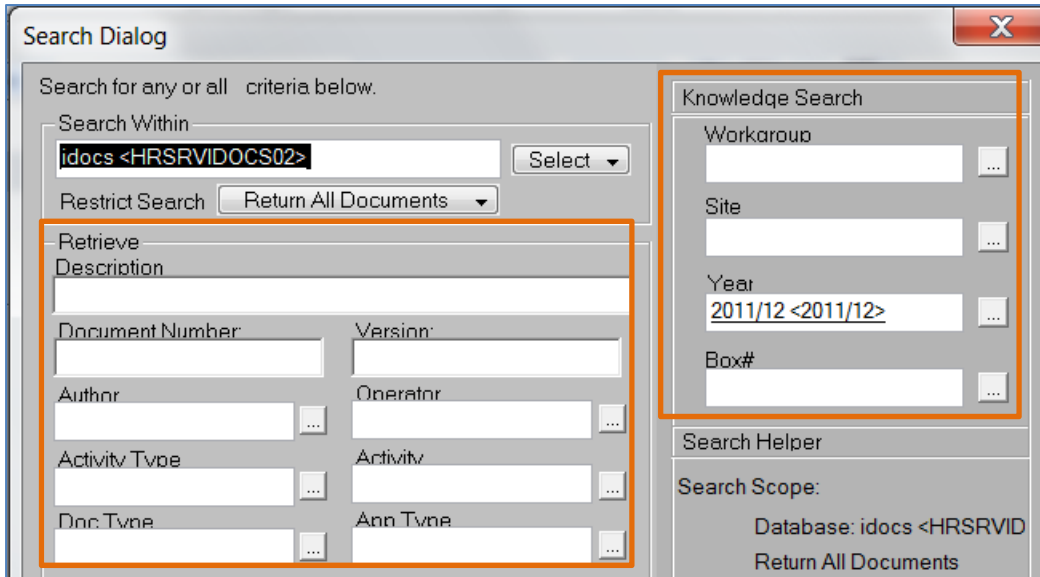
Search Dialog

X

Search for any or all criteria below.

Search Within

idocs <HRSRVIDOCS02>

Select

Restrict Search

Return All Documents

Retrieve

Description

Document Number:

Version:

Author

...

Operator

...

Activity Type

...

Activity

...

Doc Type

...

App Type

...

Knowledge Search

Workgroup

...

Site

...

Year

2011/12 <2011/12>

...

Box#

...

Search Helper

Search Scope:

Database: idocs <HRSRVID

Return All Documents